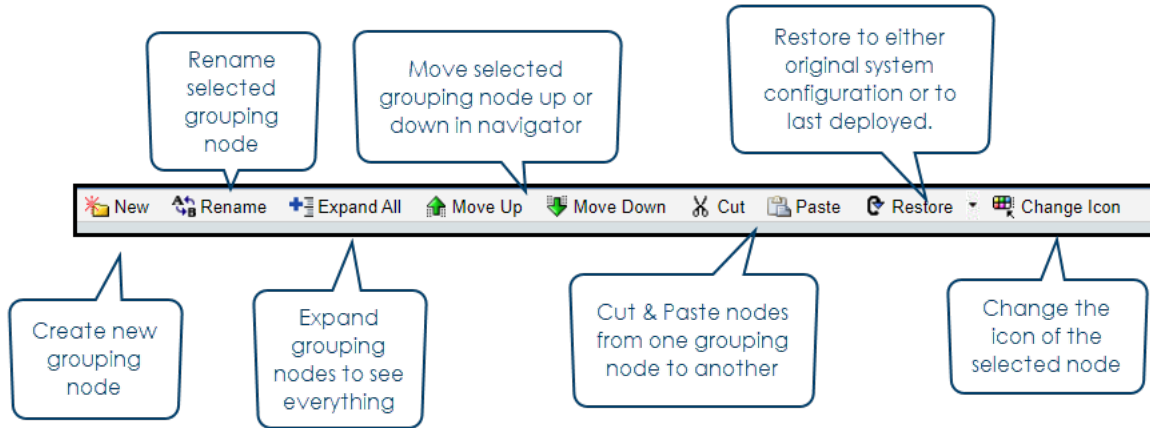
Rename selected grouping node

Move selected grouping node up or down in navigator

Restore to either original system configuration or to last deployed.

New Rename Expand All Move Up Move Down Cut Paste Restore Change Icon

Create new grouping node

Expand grouping nodes to see everything

Cut & Paste nodes from one grouping node to another

Change the icon of the selected node